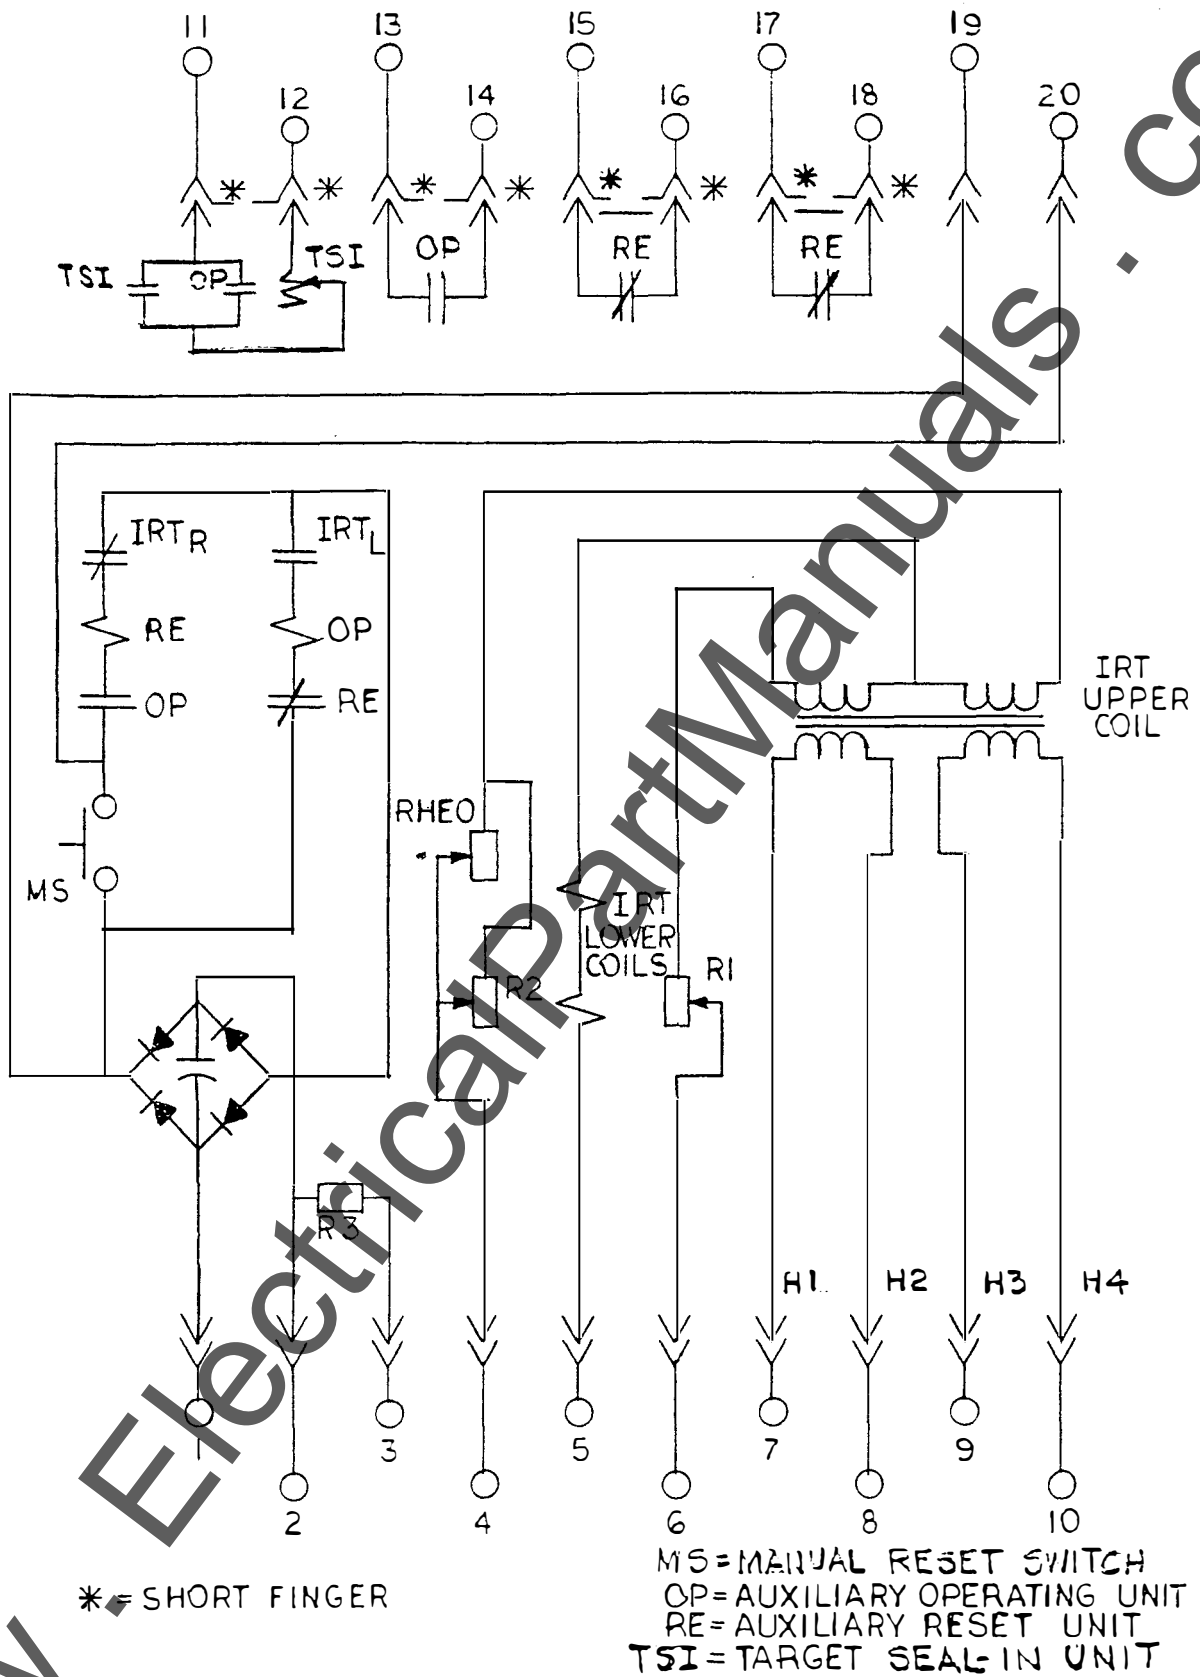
11 12 13 14 15 16 17 18 19 20

TSI OP TSI OP RE RE

IRT$_R$ IRT$_L$
RE OP
OP RE

MS

RHEO

IRT LOWER COILS

R2 R1

R3

IRT UPPER COIL

H1 H2 H3 H4

1 2 3 4 5 6 7 8 9 10

$*$ = SHORT FINGER

MS = MANUAL RESET SWITCH
OP = AUXILIARY OPERATING UNIT
RE = AUXILIARY RESET UNIT
TSI = TARGET SEAL-IN UNIT

www.ElectricalPartManuals.com